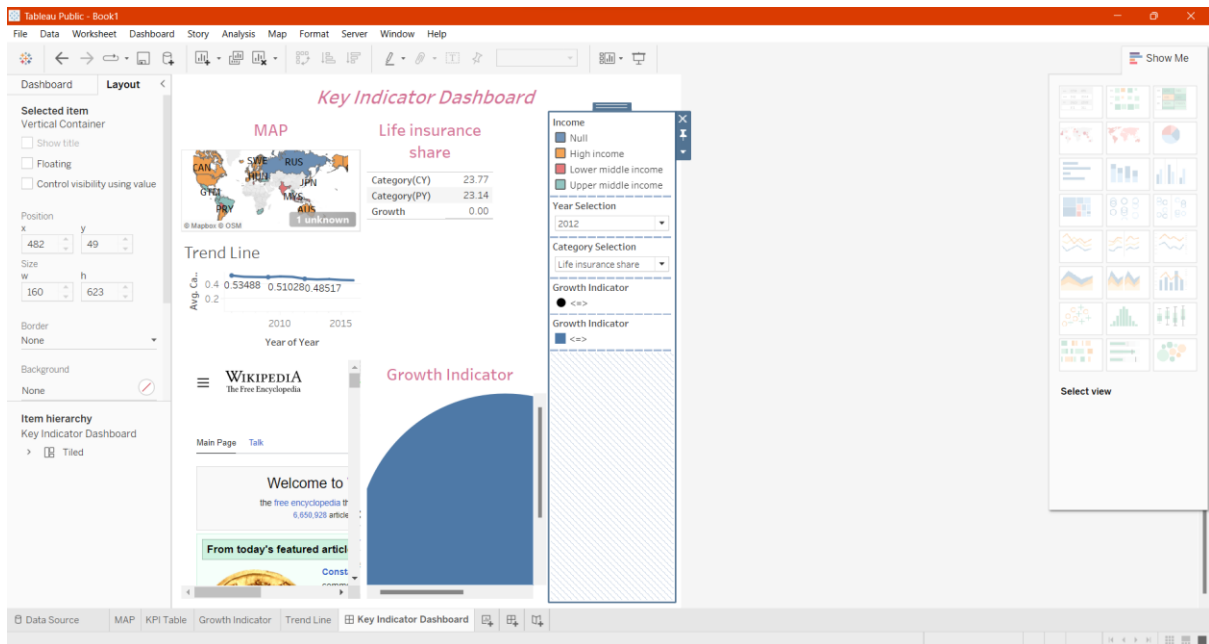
Tableau Public - Book1

File Data Worksheet Dashboard Story Analysis Map Format Server Window Help

Show Me

Dashboard Layout

Selected item
Vertical Container

Show title
Floating
Control visibility using value

Position
x y
482 49

Size
w h
160 623

Border
None

Background
None

Item hierarchy
Key Indicator Dashboard
Tiled

Key Indicator Dashboard

MAP

CAN SWE RUS
JPN
GTM
MKD
PRY AUS
© Mapbox © OSM
1 unknown

Life insurance share

| Category(CY) | 23.77 |
|---|---|
| Category(PY) | 23.14 |
| Growth | 0.00 |

Trend Line

Avg. Ca..
0.4
0.2
0.53488 0.51028 0.48517
2010 2015
Year of Year

Wikipedia
The Free Encyclopedia

Main Page Talk

Welcome to
the free encyclopedia th
6,650,928 article

From today's featured articl
Const

Growth Indicator

Income
Null
High income
Lower middle income
Upper middle income

Year Selection
2012

Category Selection
Life insurance share

Growth Indicator
<=>

Growth Indicator
<=>

Select view

Data Source MAP KPI Table Growth Indicator Trend Line Key Indicator Dashboard